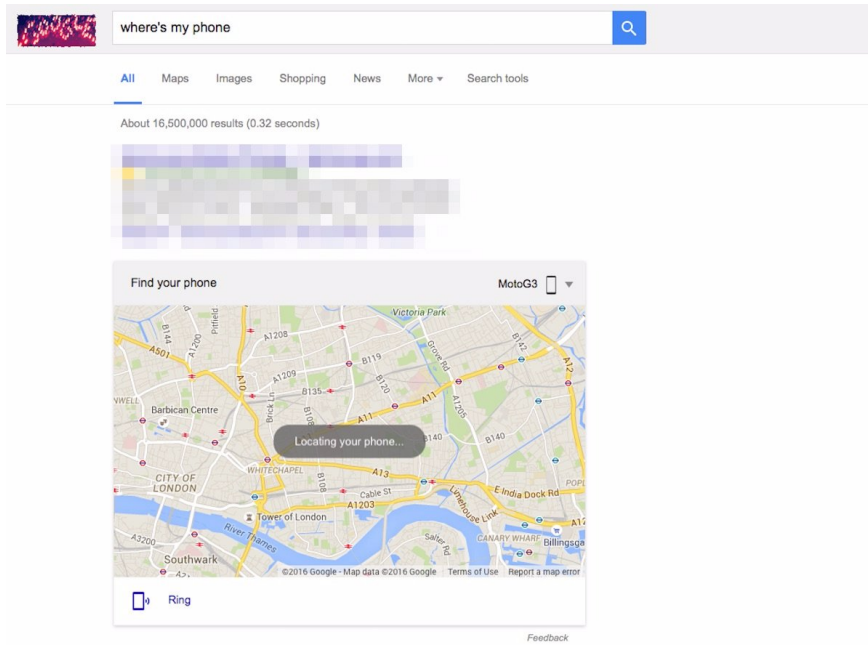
where's my phone

All Maps Images Shopping News More Search tools

About 16,500,000 results (0.32 seconds)

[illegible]

Find your phone MotoG3

Victoria Park
B144
A1200
Pitfield
A1208
A501
B119
Grove Rd
B142
A12
A10
A1209
B135
B120
Barbican Centre
Brick Ln
B108
A11
A11
A1205
Locating your phone...
B140
WHITECHAPEL
A13
CITY OF LONDON
B108
Cable St
Limehouse Link
E India Dock Rd
Tower of London
A1203
River Thames
A3200
Salter Rd
CANARY WHARF
Billingsga
Southwark
©2016 Google - Map data ©2016 Google Terms of Use Report a map error

Ring

Feedback